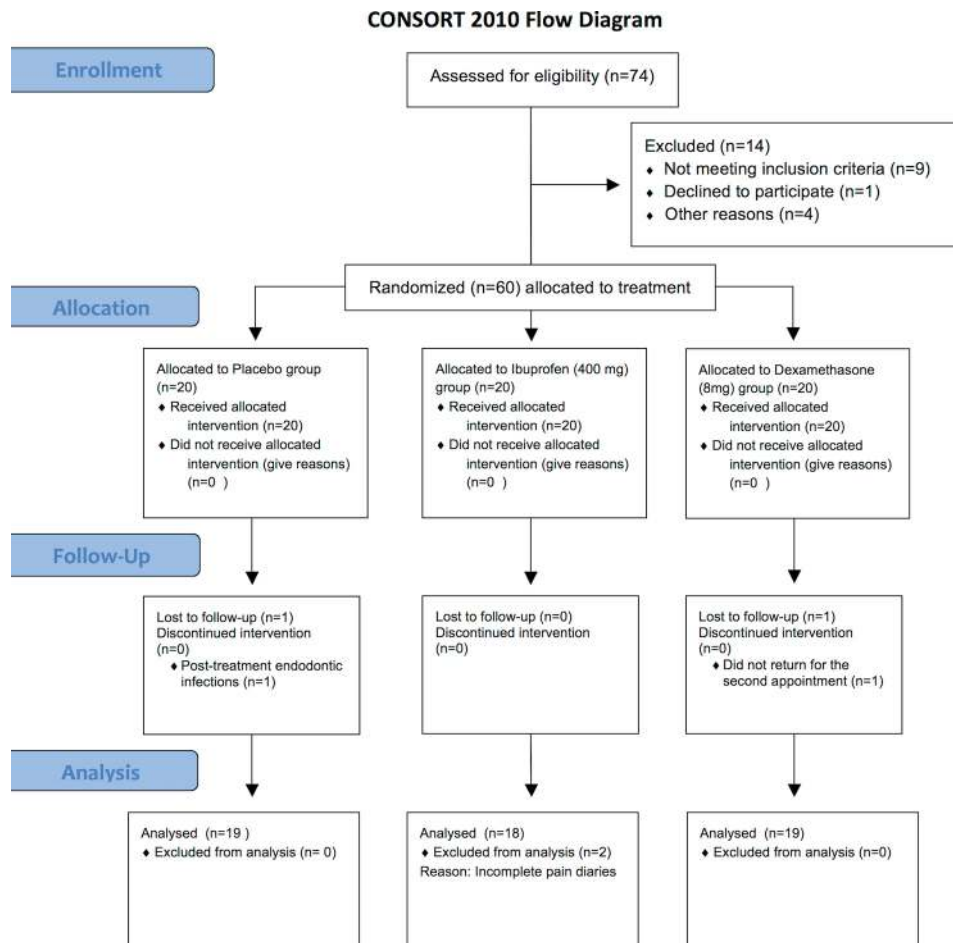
CONSORT 2010 Flow Diagram

Enrollment

Assessed for eligibility (n=74)

Excluded (n=14)
♦ Not meeting inclusion criteria (n=9)
♦ Declined to participate (n=1)
♦ Other reasons (n=4)

Randomized (n=60) allocated to treatment

Allocation

Allocated to Placebo group (n=20)
♦ Received allocated intervention (n=20)
♦ Did not receive allocated intervention (give reasons) (n=0 )

Allocated to Ibuprofen (400 mg) group (n=20)
♦ Received allocated intervention (n=20)
♦ Did not receive allocated intervention (give reasons) (n=0 )

Allocated to Dexamethasone (8mg) group (n=20)
♦ Received allocated intervention (n=20)
♦ Did not receive allocated intervention (give reasons) (n=0 )

Follow-Up

Lost to follow-up (n=1)
Discontinued intervention (n=0)
♦ Post-treatment endodontic infections (n=1)

Lost to follow-up (n=0)
Discontinued intervention (n=0)

Lost to follow-up (n=1)
Discontinued intervention (n=0)
♦ Did not return for the second appointment (n=1)

Analysis

Analysed (n=19 )
♦ Excluded from analysis (n= 0)

Analysed (n=18)
♦ Excluded from analysis (n=2)
Reason: Incomplete pain diaries

Analysed (n=19)
♦ Excluded from analysis (n=0)